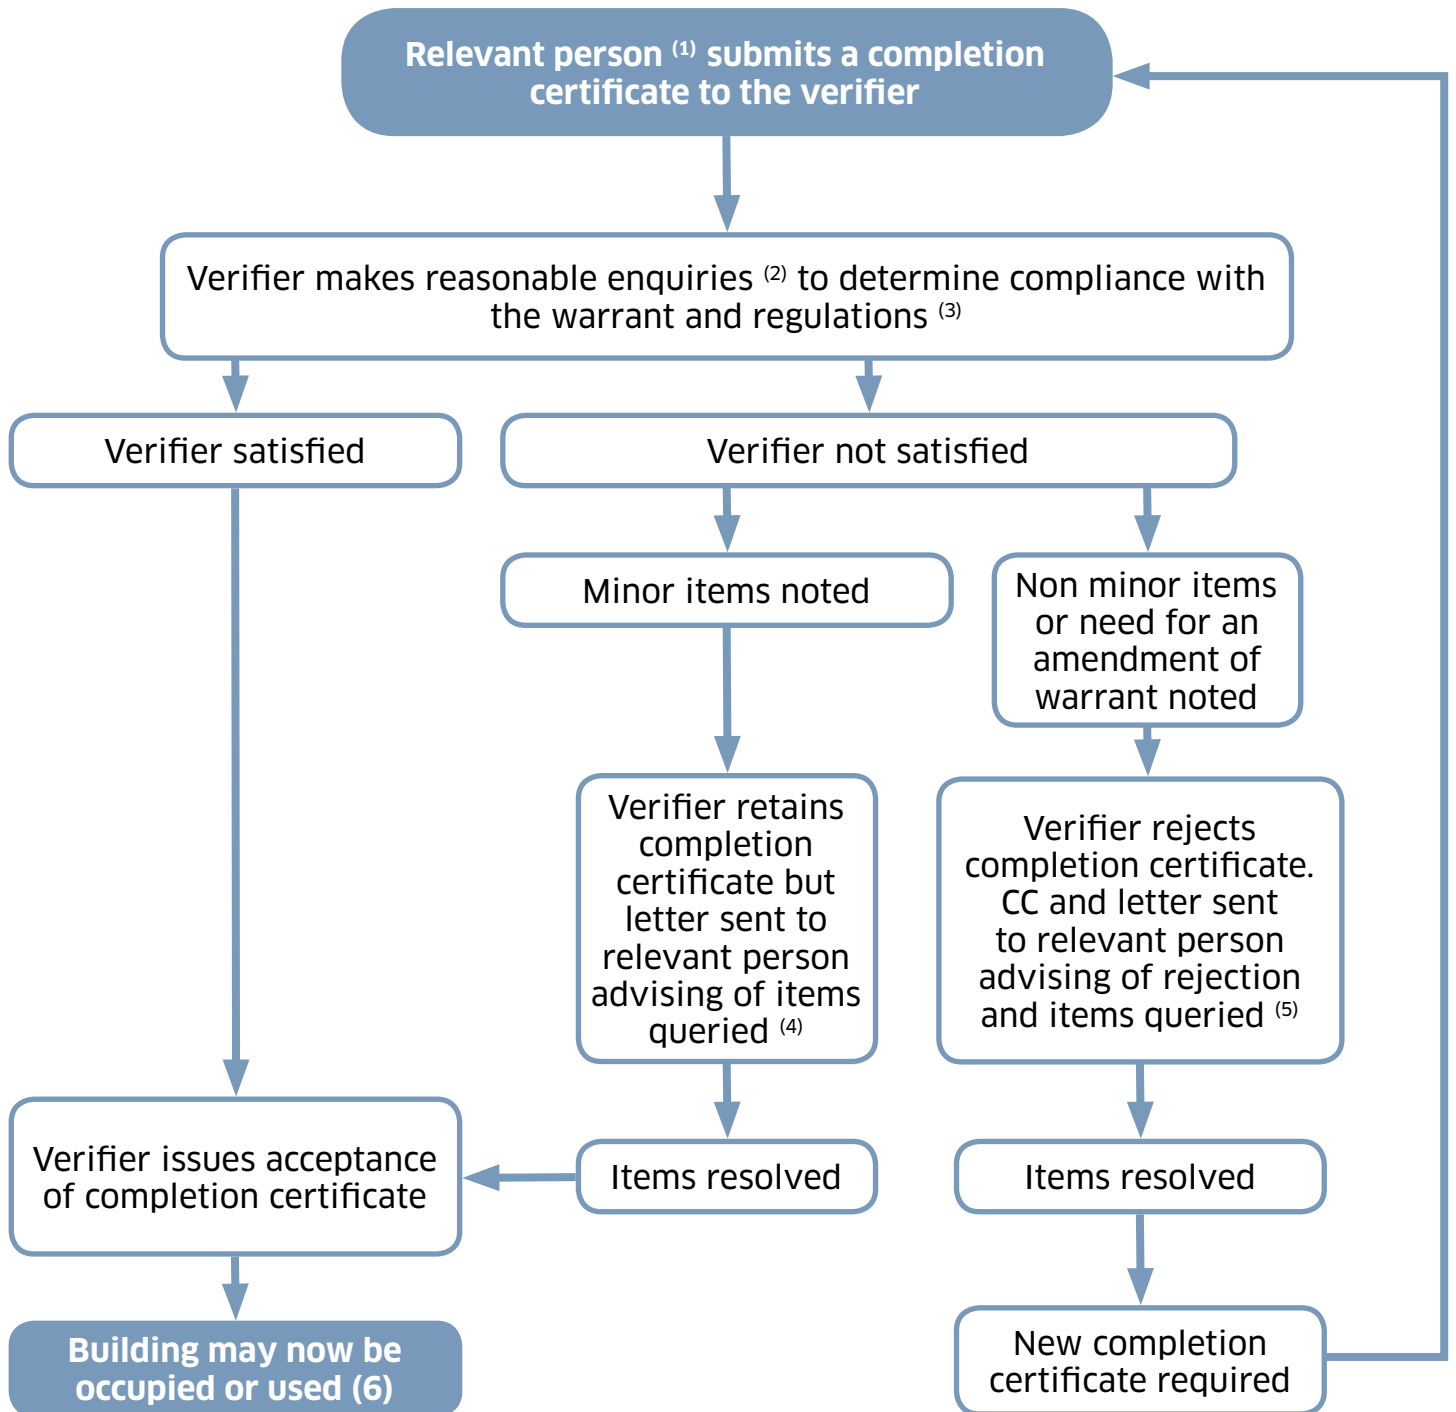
Relevant person $^{(1)}$ submits a completion certificate to the verifier

Verifier makes reasonable enquiries $^{(2)}$ to determine compliance with the warrant and regulations $^{(3)}$

Verifier satisfied

Verifier not satisfied

Minor items noted

Non minor items or need for an amendment of warrant noted

Verifier retains completion certificate but letter sent to relevant person advising of items queried $^{(4)}$

Verifier rejects completion certificate. CC and letter sent to relevant person advising of rejection and items queried $^{(5)}$

Verifier issues acceptance of completion certificate

Items resolved

Items resolved

Building may now be occupied or used (6)

New completion certificate required